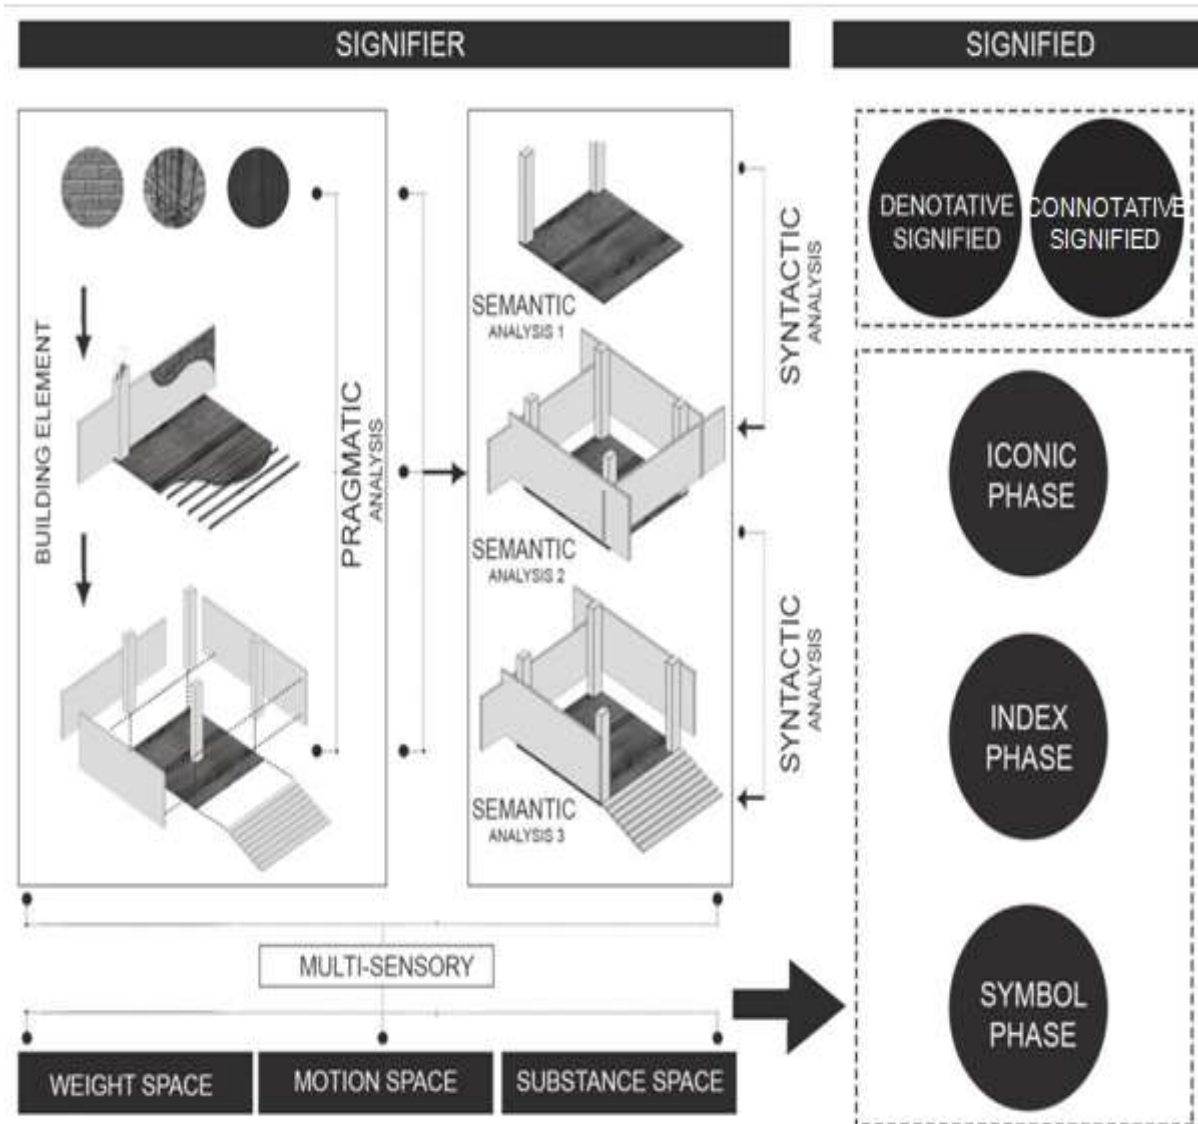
SIGNIFIER

SIGNIFIED

BUILDING ELEMENT

PRAGMATIC
ANALYSIS

SEMANTIC
ANALYSIS 1

SYNTACTIC
ANALYSIS

SEMANTIC
ANALYSIS 2

SYNTACTIC
ANALYSIS

SEMANTIC
ANALYSIS 3

DENOTATIVE SIGNIFIED

CONNOTATIVE SIGNIFIED

ICONIC PHASE

INDEX PHASE

SYMBOL PHASE

MULTI-SENSORY

WEIGHT SPACE

MOTION SPACE

SUBSTANCE SPACE